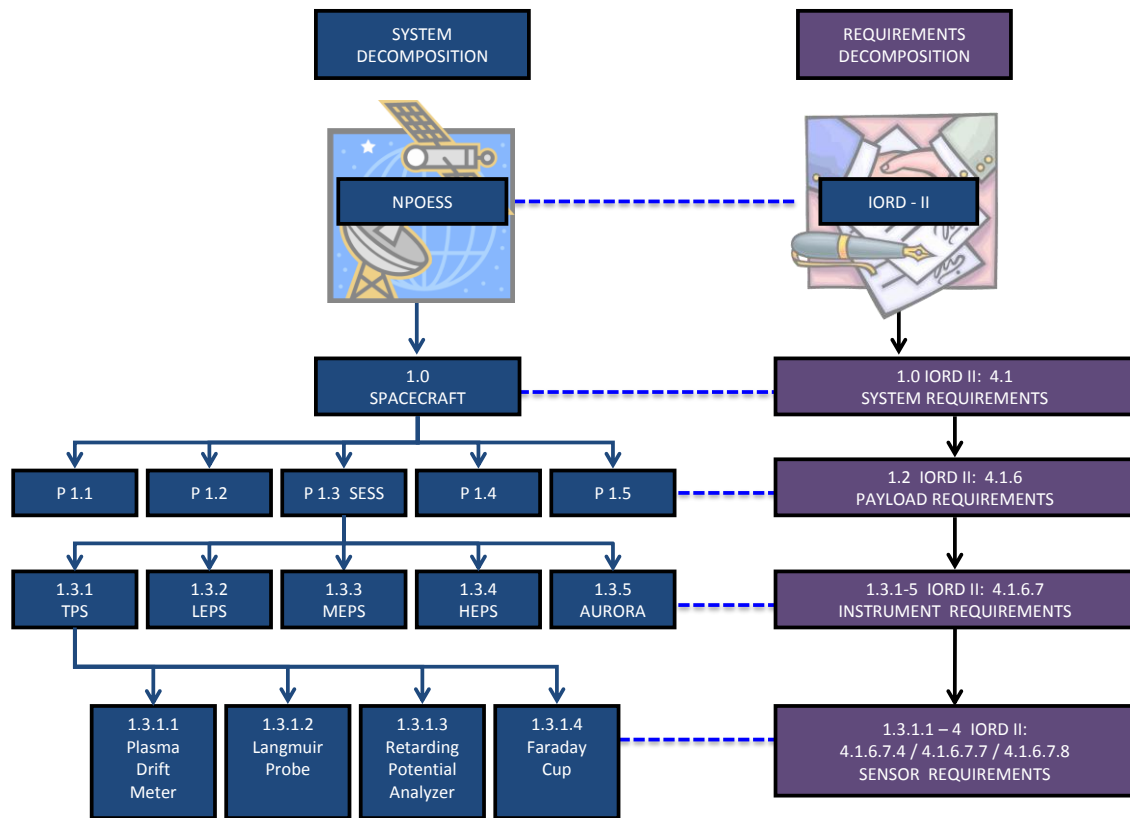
SYSTEM DECOMPOSITION

REQUIREMENTS DECOMPOSITION

NPOESS

IORD - II

1.0
SPACECRAFT

1.0 IORD II: 4.1
SYSTEM REQUIREMENTS

P 1.1

P 1.2

P 1.3 SESS

P 1.4

P 1.5

1.2 IORD II: 4.1.6
PAYLOAD REQUIREMENTS

1.3.1
TPS

1.3.2
LEPS

1.3.3
MEPS

1.3.4
HEPS

1.3.5
AURORA

1.3.1-5 IORD II: 4.1.6.7
INSTRUMENT REQUIREMENTS

1.3.1.1
Plasma Drift Meter

1.3.1.2
Langmuir Probe

1.3.1.3
Retarding Potential Analyzer

1.3.1.4
Faraday Cup

1.3.1.1 – 4 IORD II:
4.1.6.7.4 / 4.1.6.7.7 / 4.1.6.7.8
SENSOR REQUIREMENTS